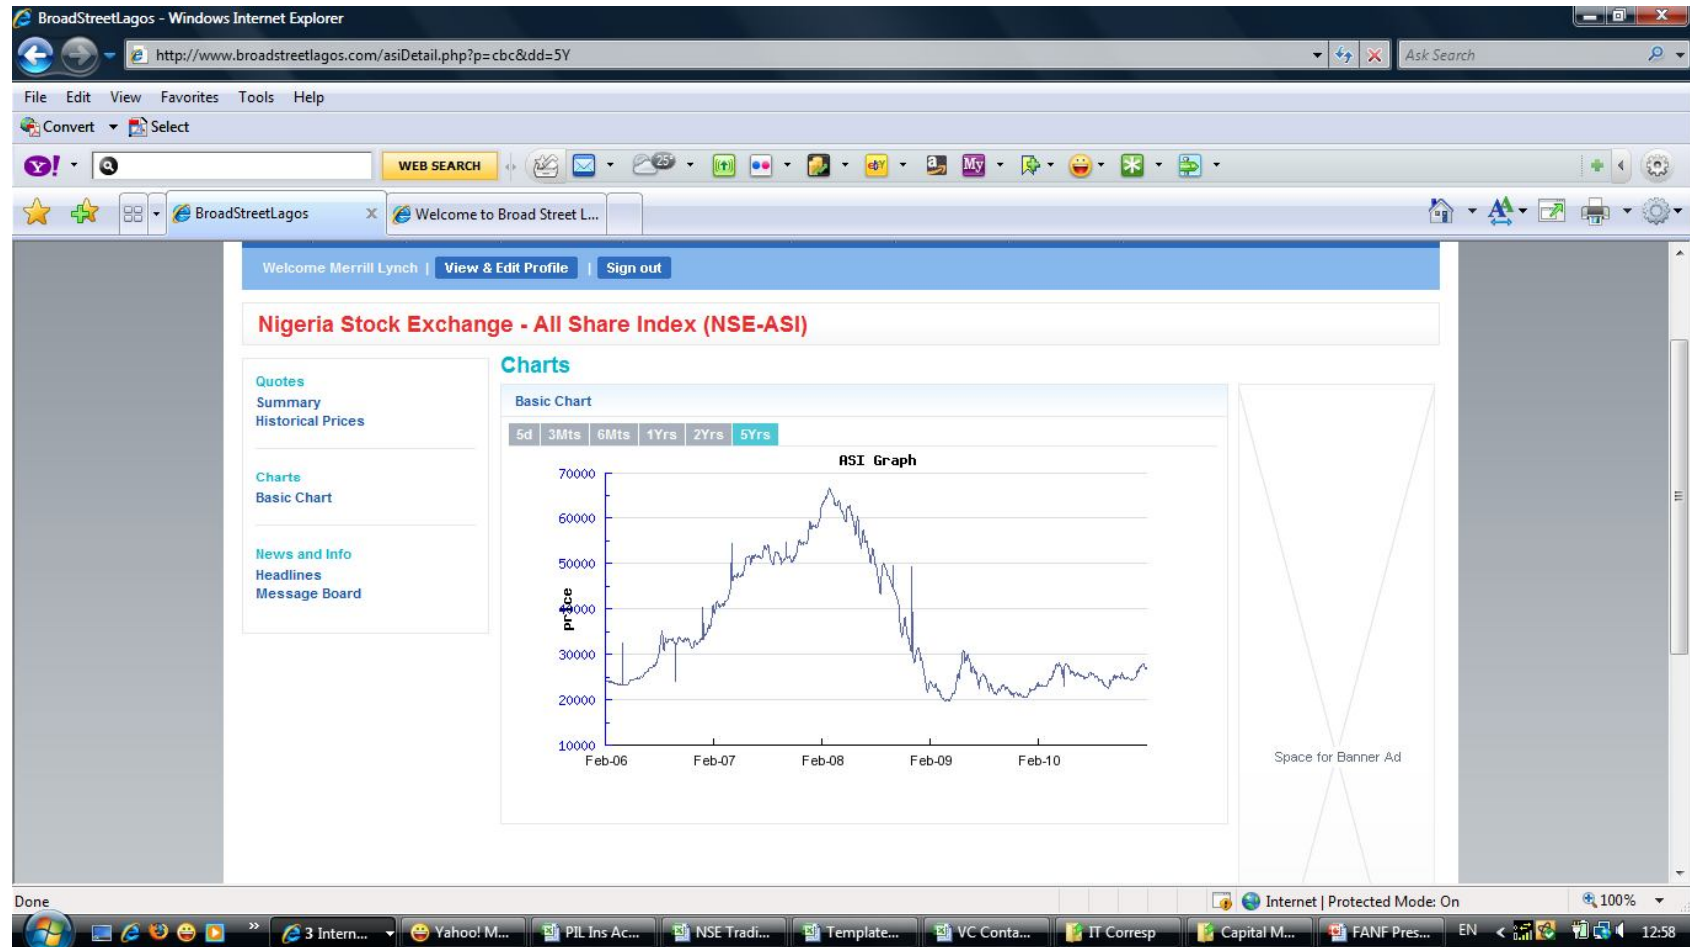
BroadStreetLagos - Windows Internet Explorer

http://www.broadstreetlagos.com/asiDetail.php?p=cbc&dd=5Y

Ask Search

File Edit View Favorites Tools Help

Convert Select

WEB SEARCH

BroadStreetLagos

Welcome to Broad Street L...

Welcome Merrill Lynch | View & Edit Profile | Sign out

Nigeria Stock Exchange - All Share Index (NSE-ASI)

Quotes
Summary
Historical Prices

Charts
Basic Chart

News and Info
Headlines
Message Board

Charts

Basic Chart

5d 3Mts 6Mts 1Yrs 2Yrs 5Yrs

ASI Graph

70000
60000
50000
40000
30000
20000
10000

price

Feb-06 Feb-07 Feb-08 Feb-09 Feb-10

Space for Banner Ad

Done

Internet | Protected Mode: On

100%

3 Intern... Yahoo! M... PIL Ins Ac... NSE Tradi... Template... VC Conta... IT Corresp Capital M... FANF Pres... EN 12:58